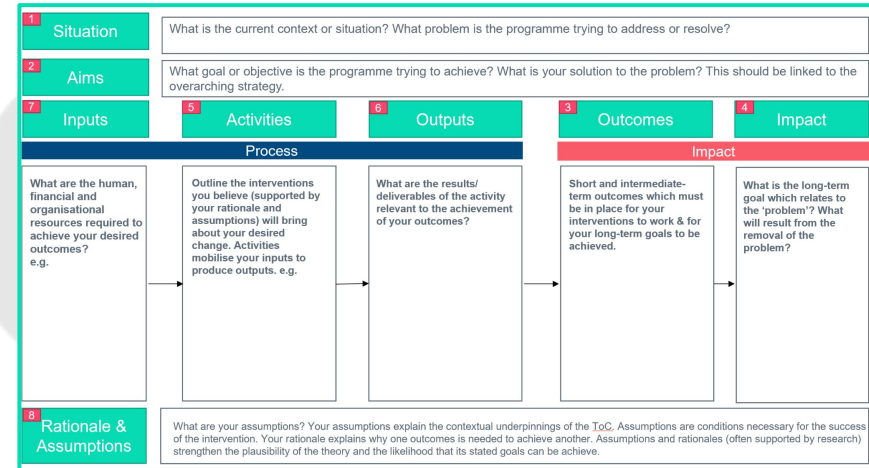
1
Situation

What is the current context or situation? What problem is the programme trying to address or resolve?

2
Aims

What goal or objective is the programme trying to achieve? What is your solution to the problem? This should be linked to the overarching strategy.

7
Inputs

5
Activities

6
Outputs

3
Outcomes

4
Impact

Process

Impact

What are the human, financial and organisational resources required to achieve your desired outcomes?
e.g.

Outline the interventions you believe (supported by your rationale and assumptions) will bring about your desired change. Activities mobilise your inputs to produce outputs. e.g.

What are the results/ deliverables of the activity relevant to the achievement of your outcomes?

Short and intermediate-term outcomes which must be in place for your interventions to work & for your long-term goals to be achieved.

What is the long-term goal which relates to the 'problem'? What will result from the removal of the problem?

8
Rationale & Assumptions

What are your assumptions? Your assumptions explain the contextual underpinnings of the ToC. Assumptions are conditions necessary for the success of the intervention. Your rationale explains why one outcomes is needed to achieve another. Assumptions and rationales (often supported by research) strengthen the plausibility of the theory and the likelihood that its stated goals can be achieve.